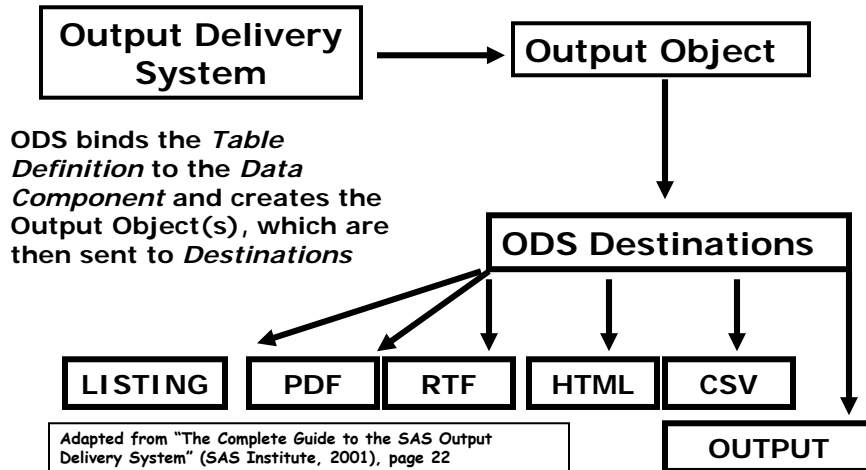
Output Delivery System

Output Object

ODS binds the *Table Definition* to the *Data Component* and creates the Output Object(s), which are then sent to *Destinations*

ODS Destinations

LISTING

PDF

RTF

HTML

CSV

Adapted from "The Complete Guide to the SAS Output Delivery System" (SAS Institute, 2001), page 22

OUTPUT